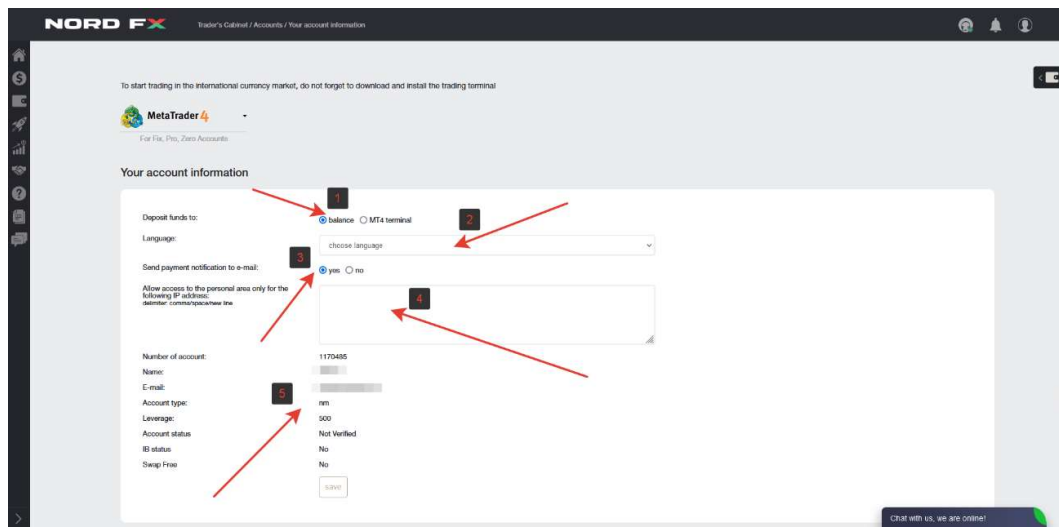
NORD FX

Trader's Cabinet / Accounts / Your account information

To start trading in the international currency market, do not forget to download and install the trading terminal

MetaTrader 4

For Fix, Pro, Zero Accounts

Your account information

1

2

3

4

5

Deposit funds to: balance MT4 terminal

Language: choose language

Send payment notification to e-mail: yes no

Allow access to the personal area only for the following IP address:
delimiter: comma/space/new line

Number of account: 1170485

Name: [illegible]

E-mail: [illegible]

Account type: nm

Leverage: 500

Account status Not Verified

IB status No

Swap Free No

save

Chat with us, we are online!